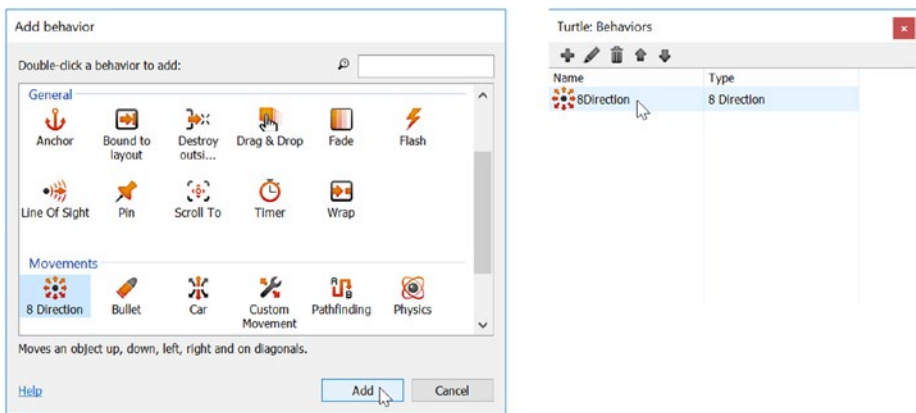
Add behavior

Double-click a behavior to add:

General

Anchor

Bound to layout

Destroy outsi...

Drag & Drop

Fade

Flash

Line Of Sight

Pin

Scroll To

Timer

Wrap

Movements

8 Direction

Bullet

Car

Custom Movement

Pathfinding

Physics

Moves an object up, down, left, right and on diagonals.

Help

Add

Cancel

Turtle: Behaviors

×

| Name | Type |
|---|---|
| 8Direction | 8 Direction |